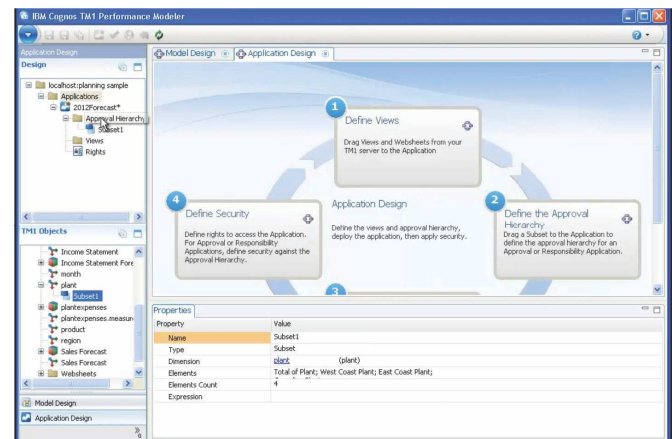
IBM Cognos TM1 Performance Modeler

Application Design

Design

localhost:planning sample
Applications
2012Forecast*
Approval Hierarchy
Subset1
Views
Rights

TM1 Objects

Income Statement
Income Statement Fore
month
plant
Subset1
plantexpenses
plantexpenses.measur
product
region
Sales Forecast
Sales Forecast
Websheets

Model Design
Application Design

Model Design
Application Design

1
Define Views
Drag Views and Websheets from your TM1 server to the Application

4
Define Security
Define rights to access the Application. For Approval or Responsibility Applications, define security against the Approval Hierarchy.

Application Design
Define the views and approval hierarchy, deploy the application, then apply security.

2
Define the Approval Hierarchy
Drag a Subset to the Application to define the approval hierarchy for an Approval or Responsibility Application.

3

Properties

| Property | Value |
|---|---|
| Name | Subset1 |
| Type | Subset |
| Dimension | plant (plant) |
| Elements | Total of Plant; West Coast Plant; East Coast Plant; |
| Elements Count | 4 |
| Expression | |